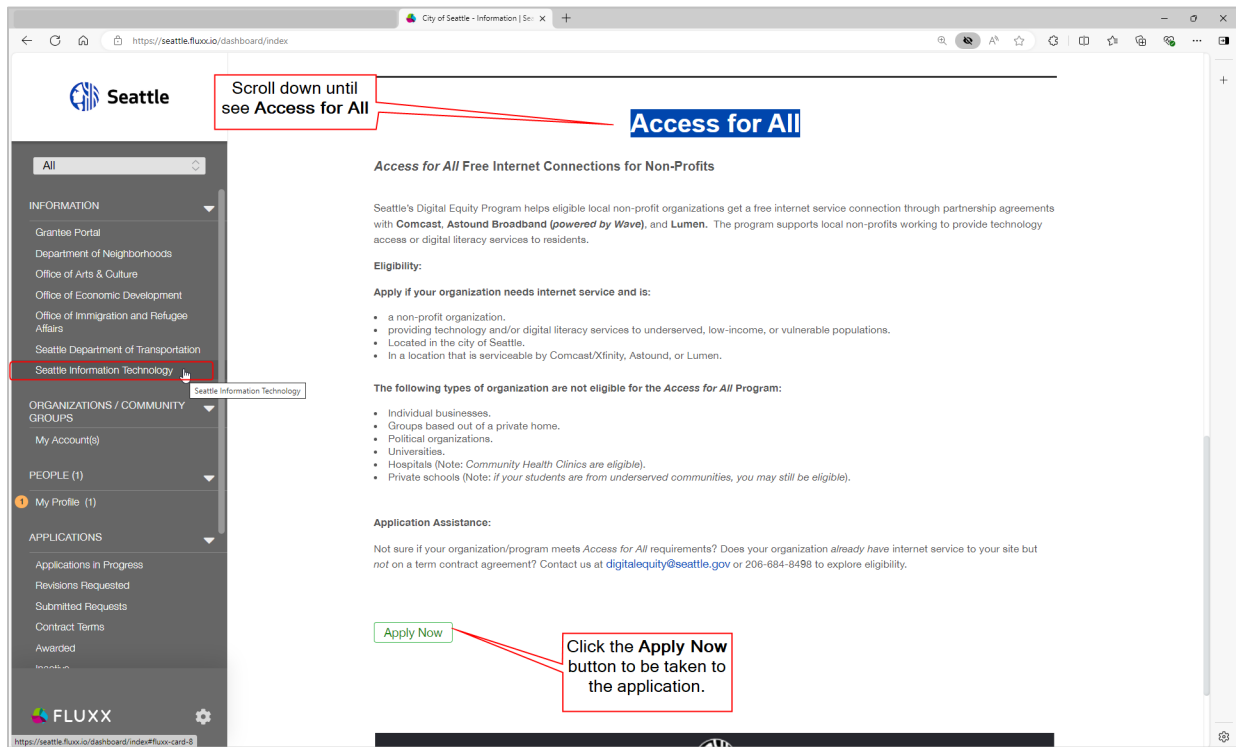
City of Seattle - Information | Se

https://seattle.fluxx.io/dashboard/index

Seattle

Scroll down until see **Access for All**

Access for All

All

INFORMATION

Grantee Portal

Department of Neighborhoods

Office of Arts & Culture

Office of Economic Development

Office of Immigration and Refugee Affairs

Seattle Department of Transportation

Seattle Information Technology

Seattle Information Technology

ORGANIZATIONS / COMMUNITY GROUPS

My Account(s)

PEOPLE (1)

1 My Profile (1)

APPLICATIONS

Applications in Progress

Revisions Requested

Submitted Requests

Contract Terms

Awarded

FLUXX

https://seattle.fluxx.io/dashboard/index#fluxx-card-8

*Access for All* Free Internet Connections for Non-Profits

Seattle's Digital Equity Program helps eligible local non-profit organizations get a free internet service connection through partnership agreements with **Comcast**, **Astound Broadband (*powered by Wave*)**, and **Lumen.** The program supports local non-profits working to provide technology access or digital literacy services to residents.

**Eligibility:**

**Apply if your organization needs internet service and is:**

- a non-profit organization.
- providing technology and/or digital literacy services to underserved, low-income, or vulnerable populations.
- Located in the city of Seattle.
- In a location that is serviceable by Comcast/Xfinity, Astound, or Lumen.

**The following types of organization are not eligible for the *Access for All* Program:**

- Individual businesses.
- Groups based out of a private home.
- Political organizations.
- Universities.
- Hospitals (Note: *Community Health Clinics are eligible*).
- Private schools (Note: *if your students are from underserved communities, you may still be eligible*).

**Application Assistance:**

Not sure if your organization/program meets *Access for All* requirements? Does your organization *already have* internet service to your site but *not* on a term contract agreement? Contact us at digitalequity@seattle.gov or 206-684-8498 to explore eligibility.

Apply Now

Click the **Apply Now** button to be taken to the application.